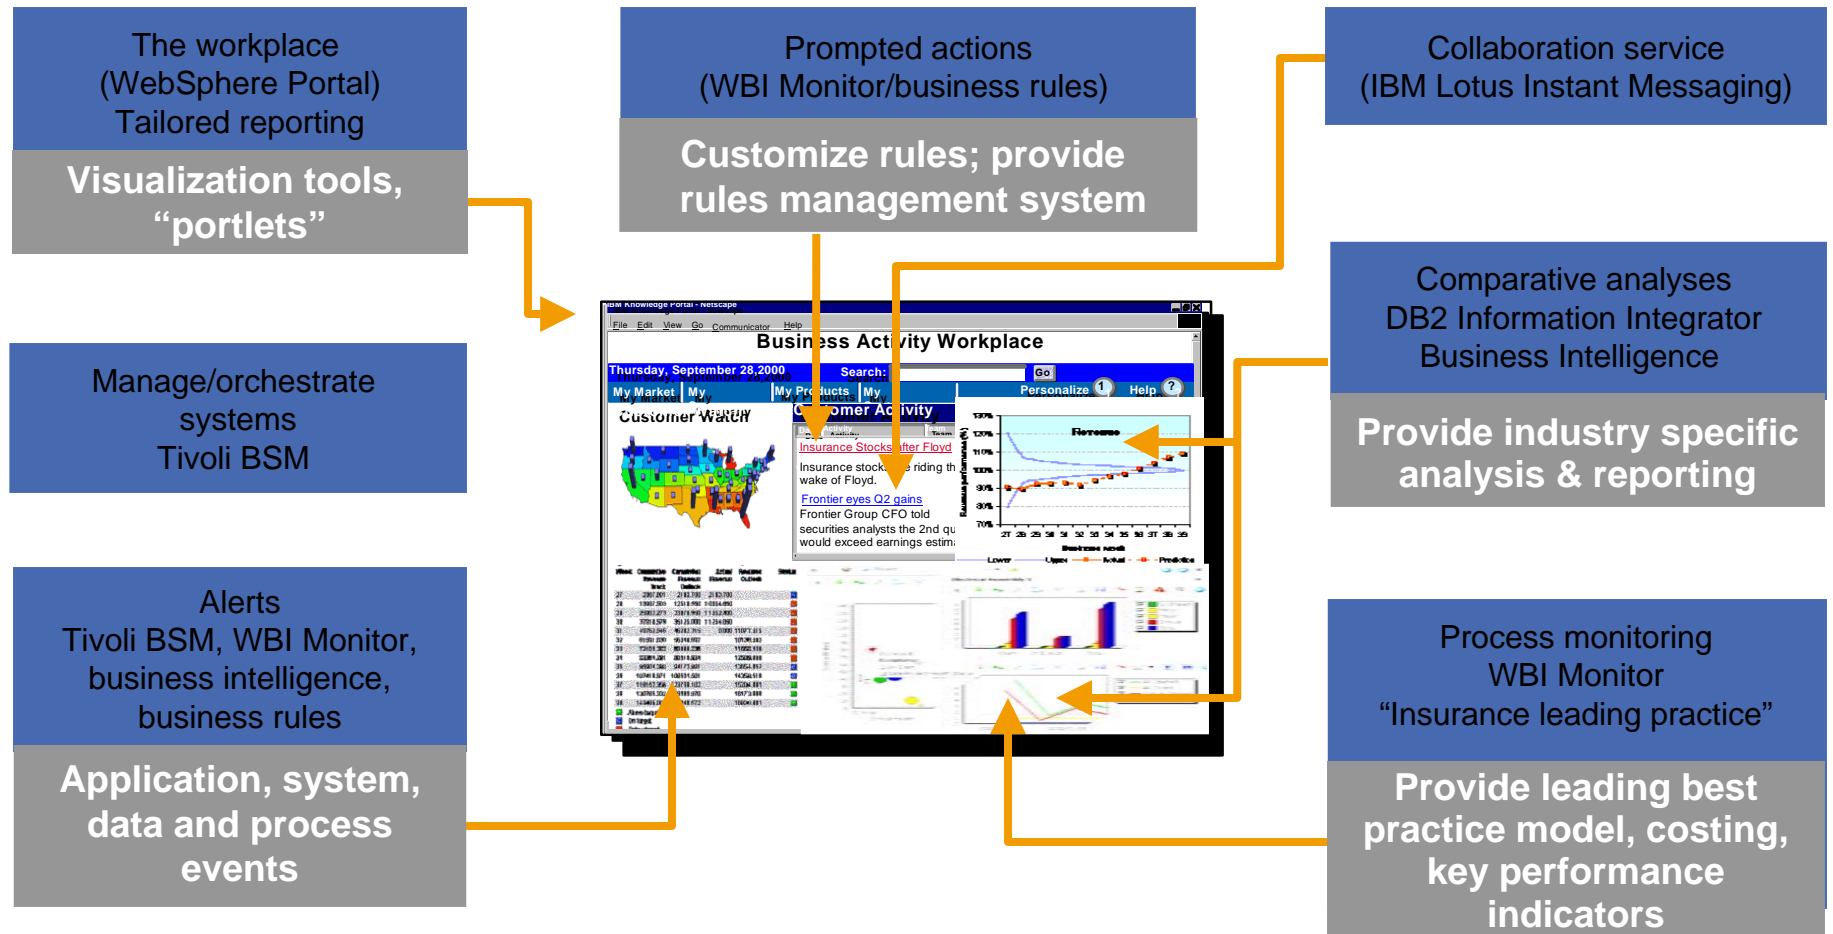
The workplace
(WebSphere Portal)
Tailored reporting

Visualization tools, “portlets”

Prompted actions
(WBI Monitor/business rules)

Customize rules; provide rules management system

Collaboration service
(IBM Lotus Instant Messaging)

Manage/orchestrate systems
Tivoli BSM

Comparative analyses
DB2 Information Integrator
Business Intelligence

Provide industry specific analysis & reporting

IBM Knowledge Portal - Netscape

File Edit View Go Communicator Help

Business Activity Workplace

Thursday, September 28,2000

Search:

Go

My Market

My

My Products

My

Personalize

Help

Customer Watch

Customer Activity

Insurance Stocks after Floyd

Insurance stock riding th wake of Floyd.

Frontier eyes Q2 gains

Frontier Group CFO told securities analysts the 2nd qu would exceed earnings estim

Revenue

Alerts
Tivoli BSM, WBI Monitor, business intelligence, business rules

Application, system, data and process events

Process monitoring
WBI Monitor
“Insurance leading practice”

Provide leading best practice model, costing, key performance indicators